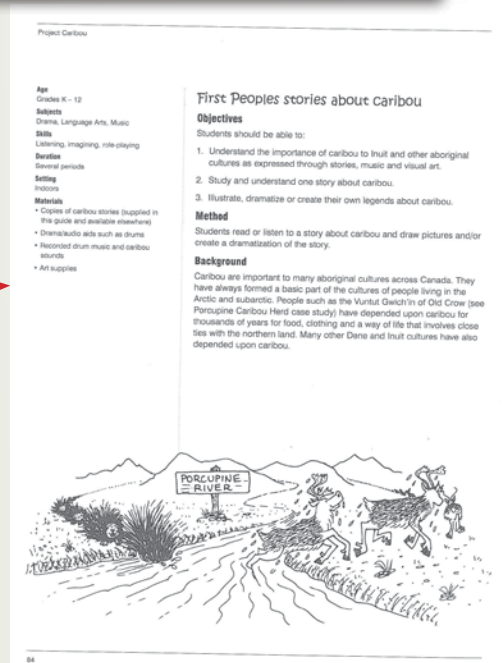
Project Caribou

Age
Grades K – 12

Subjects
Drama, Language Arts, Music

Skills
Listening, imagining, role-playing

Duration
Several periods

Setting
Indoors

Materials
• Copies of caribou stories (supplied in this guide and available elsewhere)
• Drama/audio aids such as drums
• Recorded drum music and caribou sounds
• Art supplies

First Peoples stories about caribou

Objectives

Students should be able to:

1. Understand the importance of caribou to Inuit and other aboriginal cultures as expressed through stories, music and visual art.

2. Study and understand one story about caribou.

3. Illustrate, dramatize or create their own legends about caribou.

Method

Students read or listen to a story about caribou and draw pictures and/or create a dramatization of the story.

Background

Caribou are important to many aboriginal cultures across Canada. They have always formed a basic part of the cultures of people living in the Arctic and subarctic. People such as the Vuntut Gwich'in of Old Crow (see Porcupine Caribou Herd case study) have depended upon caribou for thousands of years for food, clothing and a way of life that involves close ties with the northern land. Many other Dene and Inuit cultures have also depended upon caribou.

PORCUPINE RIVER

84